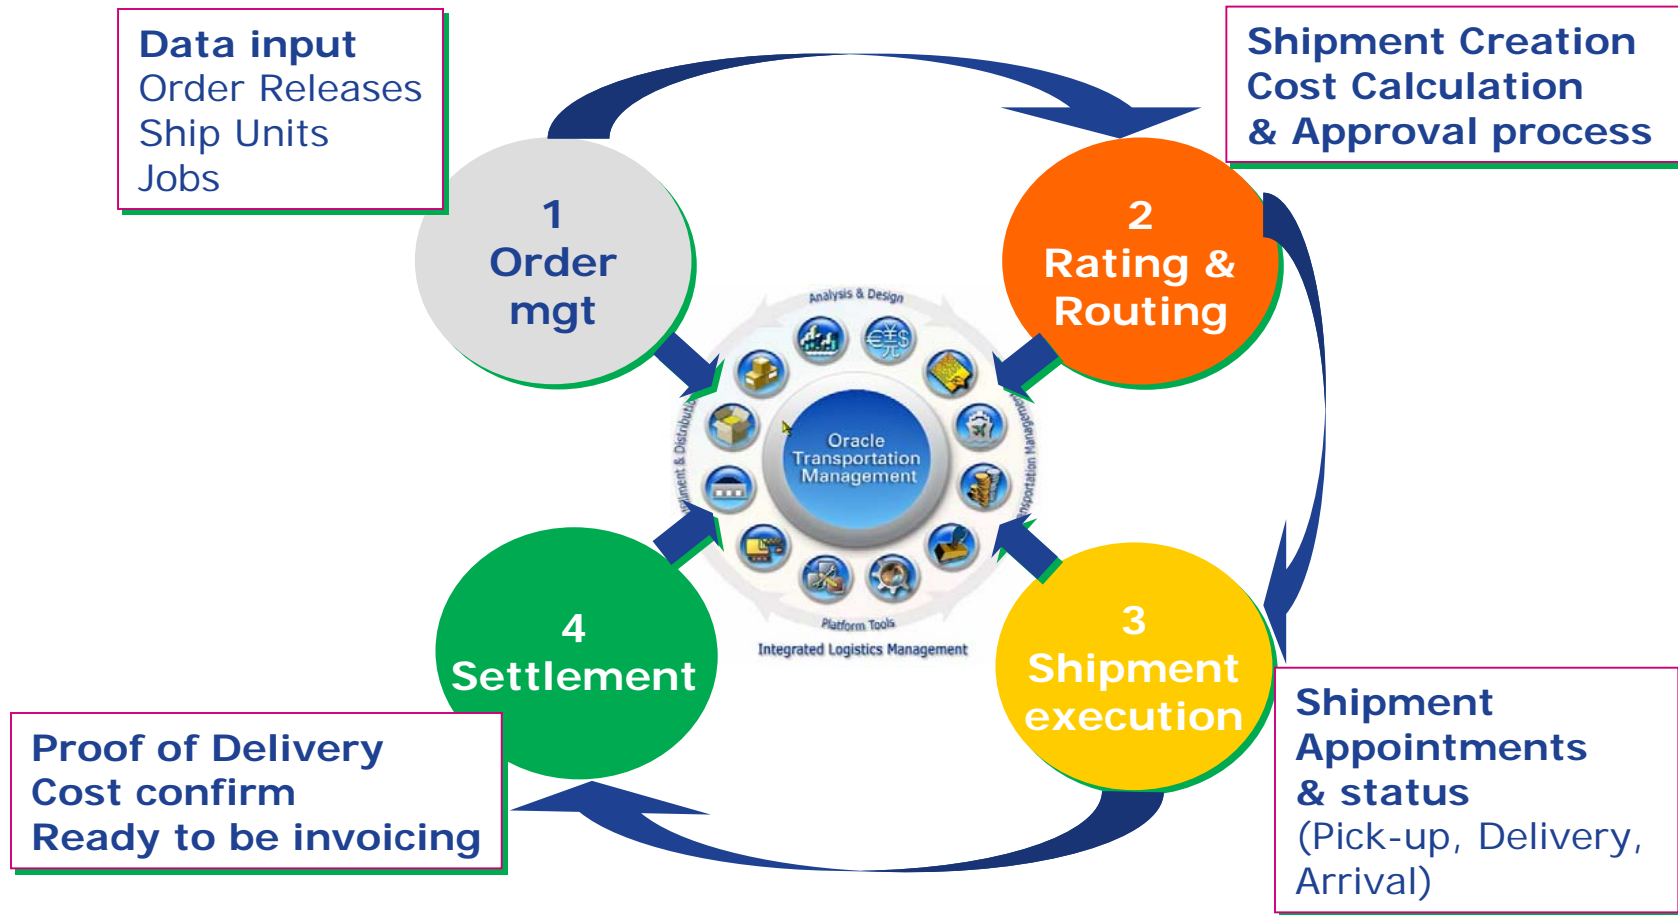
Data input
Order Releases
Ship Units
Jobs

Shipment Creation
Cost Calculation
& Approval process

1
Order
mgt

2
Rating &
Routing

Analysis & Design

Oracle Transportation Management

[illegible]ment & Distributi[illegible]

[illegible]nsportation Manageme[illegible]

Platform Tools

Integrated Logistics Management

4
Settlement

3
Shipment
execution

Proof of Delivery
Cost confirm
Ready to be invoicing

Shipment
Appointments
& status
(Pick-up, Delivery, Arrival)